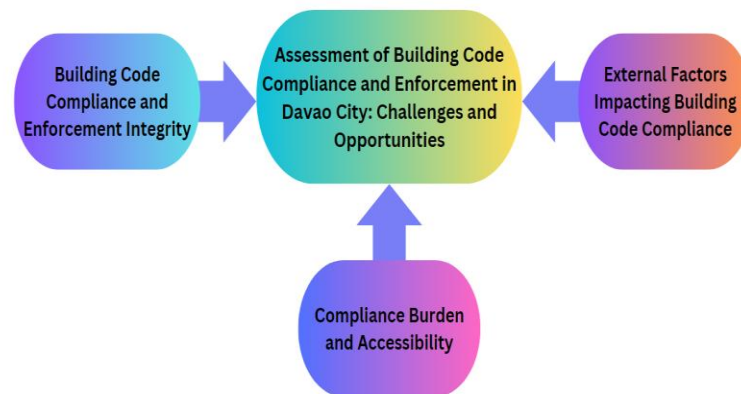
Building Code Compliance and Enforcement Integrity

Assessment of Building Code Compliance and Enforcement in Davao City: Challenges and Opportunities

External Factors Impacting Building Code Compliance

Compliance Burden and Accessibility